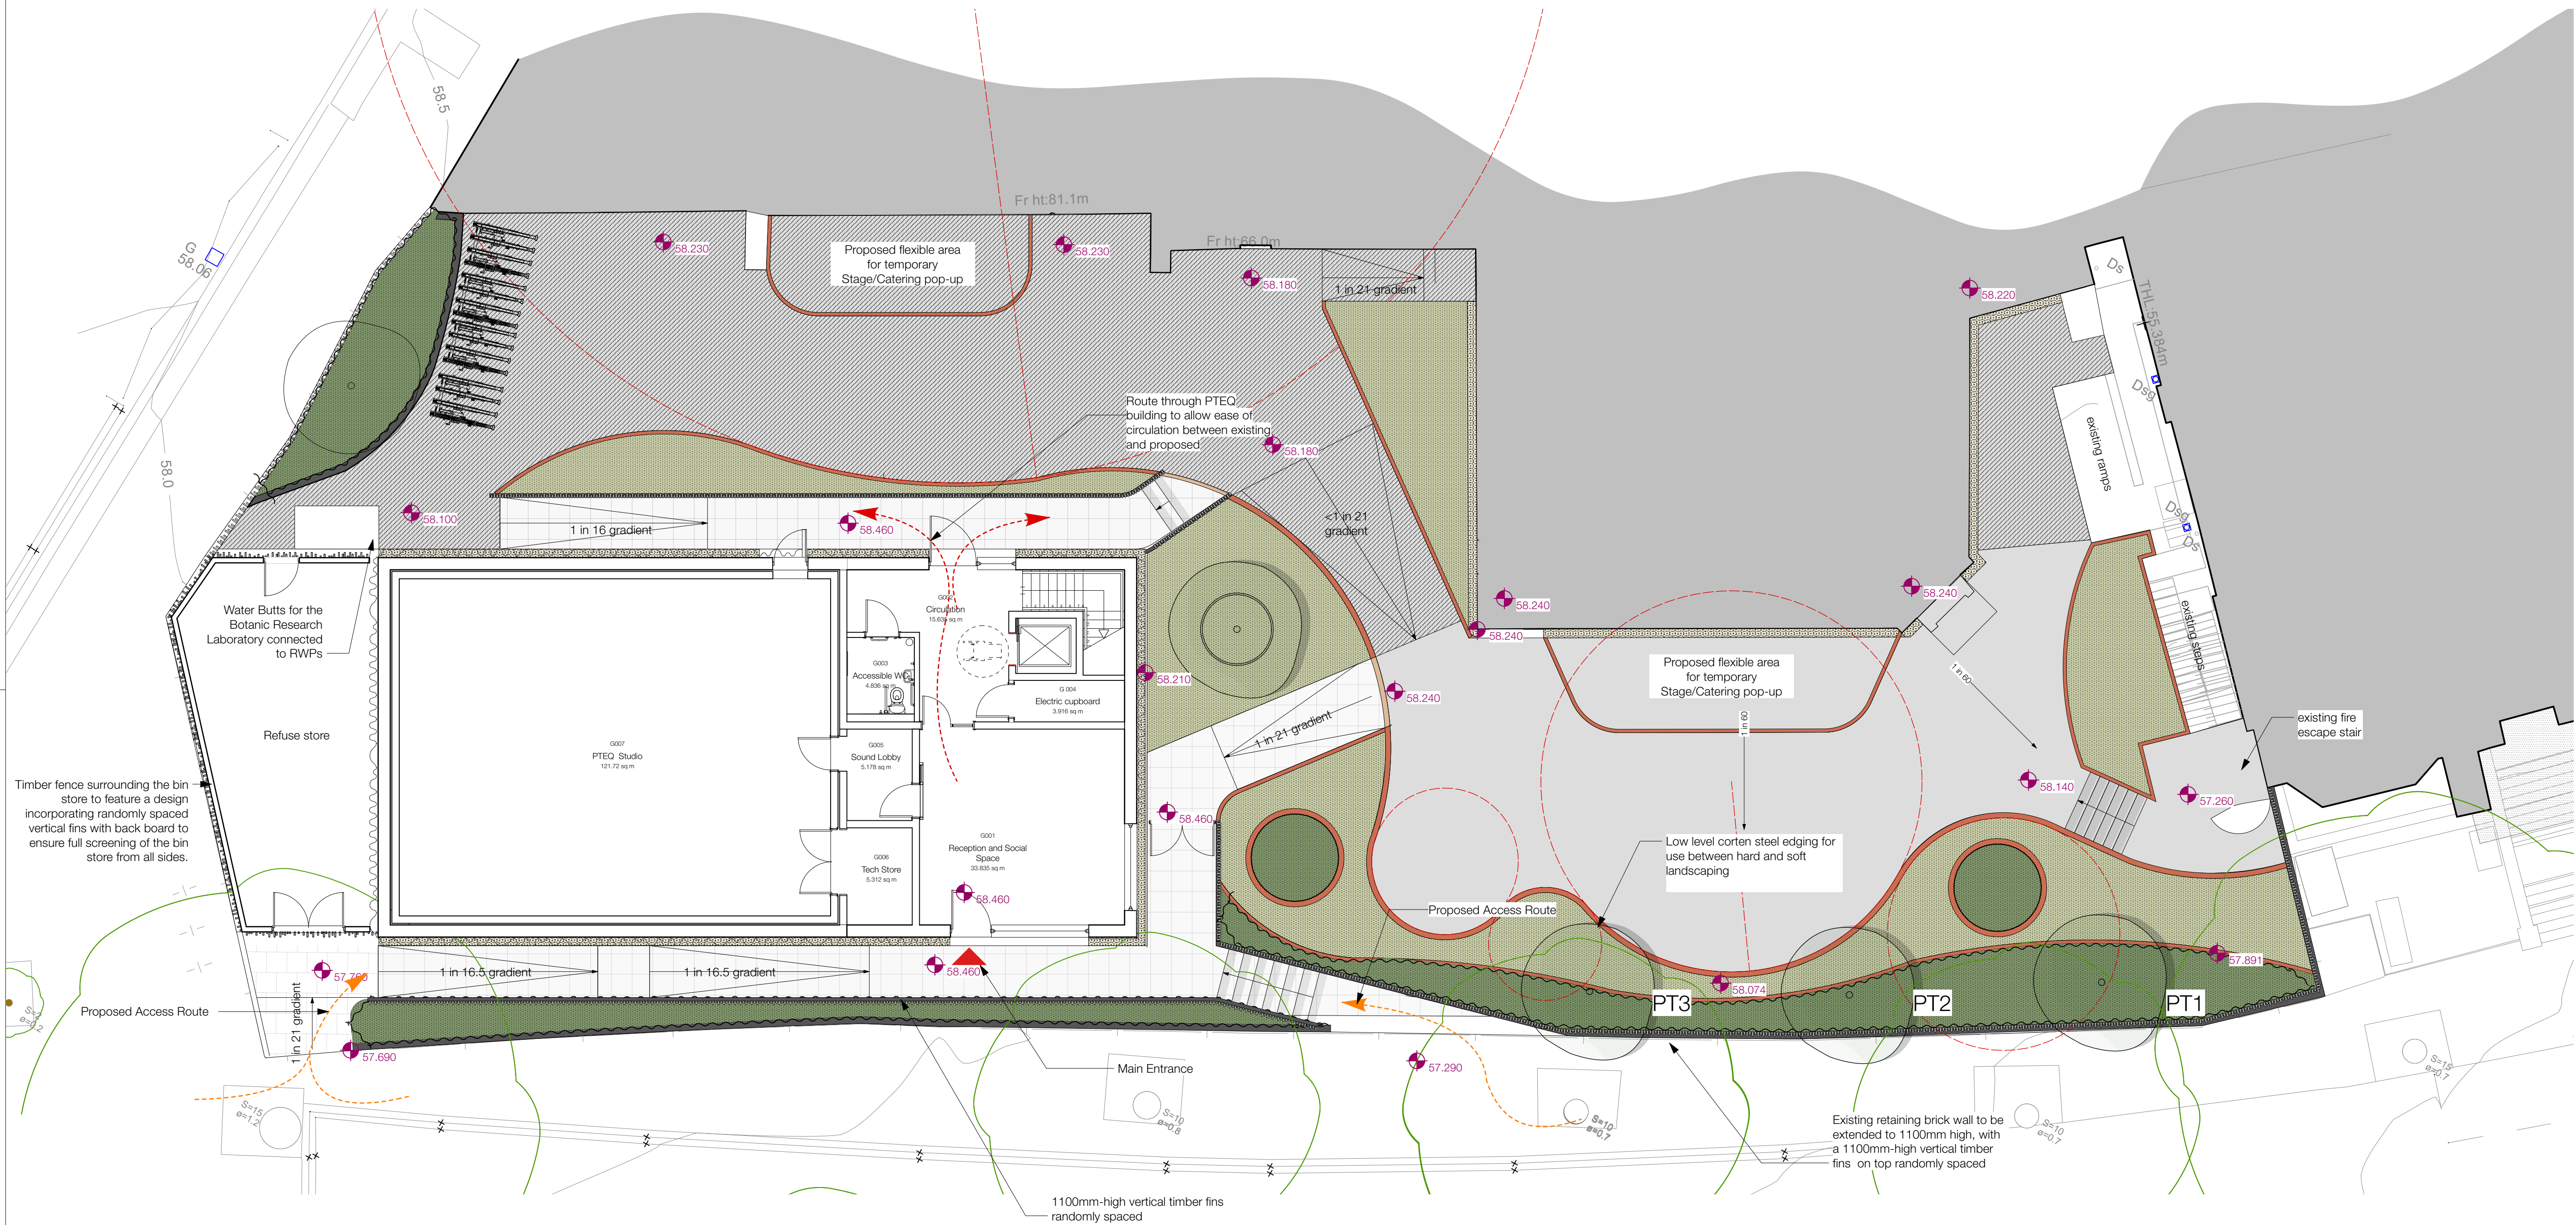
58.5

G
58.06

58.0

Fr ht:81.1m

Fr ht:66.0m

58.230

Proposed flexible area for temporary Stage/Catering pop-up

58.230

58.180

1 in 21 gradient

58.220

Ds

THL-55.384m

Dsg

existing ramps

Dsg

Ds

Route through PTEQ building to allow ease of circulation between existing and proposed

58.180

58.100

1 in 16 gradient

58.460

<1 in 21 gradient

58.240

58.240

58.240

existing steps

Water Butts for the Botanic Research Laboratory connected to RWPs

G002
Circulation
15.635 sq m

G003
Accessible WC
4.836 sq m

G 004
Electric cupboard
3.916 sq m

58.210

58.240

Proposed flexible area for temporary Stage/Catering pop-up

1 in 60

1 in 60

existing fire escape stair

Refuse store

G007
PTEQ Studio
121.72 sq m

G005
Sound Lobby
5.178 sq m

1 in 21 gradient

58.140

57.260

Timber fence surrounding the bin store to feature a design incorporating randomly spaced vertical fins with back board to ensure full screening of the bin store from all sides.

58.460

G001
Reception and Social Space
33.835 sq m

G006
Tech Store
5.312 sq m

58.460

Low level corten steel edging for use between hard and soft landscaping

Proposed Access Route

57.760

1 in 16.5 gradient

1 in 16.5 gradient

58.460

57.891

Proposed Access Route

1 in 21 gradient

58.074

PT3

PT2

PT1

57.690

Main Entrance

57.290

S=15
ø=1.2

S=10
ø=0.8

S=10
ø=0.7

S=10
ø=0.7

S=15
ø=0.7

Existing retaining brick wall to be extended to 1100mm high, with a 1100mm-high vertical timber fins on top randomly spaced

1100mm-high vertical timber fins randomly spaced